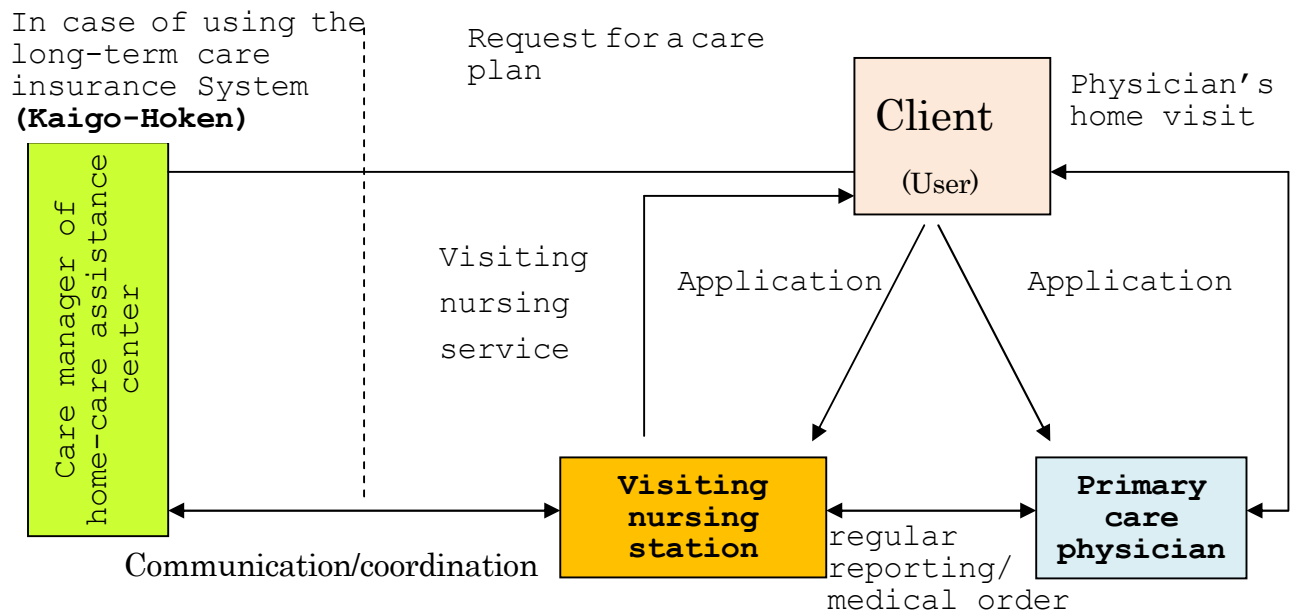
In case of using the long-term care insurance System **(Kaigo-Hoken)**

Request for a care plan

Client

(User)

Physician's home visit

Care manager of home-care assistance center

Visiting nursing service

Application

Application

**Visiting nursing station**

**Primary care physician**

Communication/coordination

regular reporting/ medical order